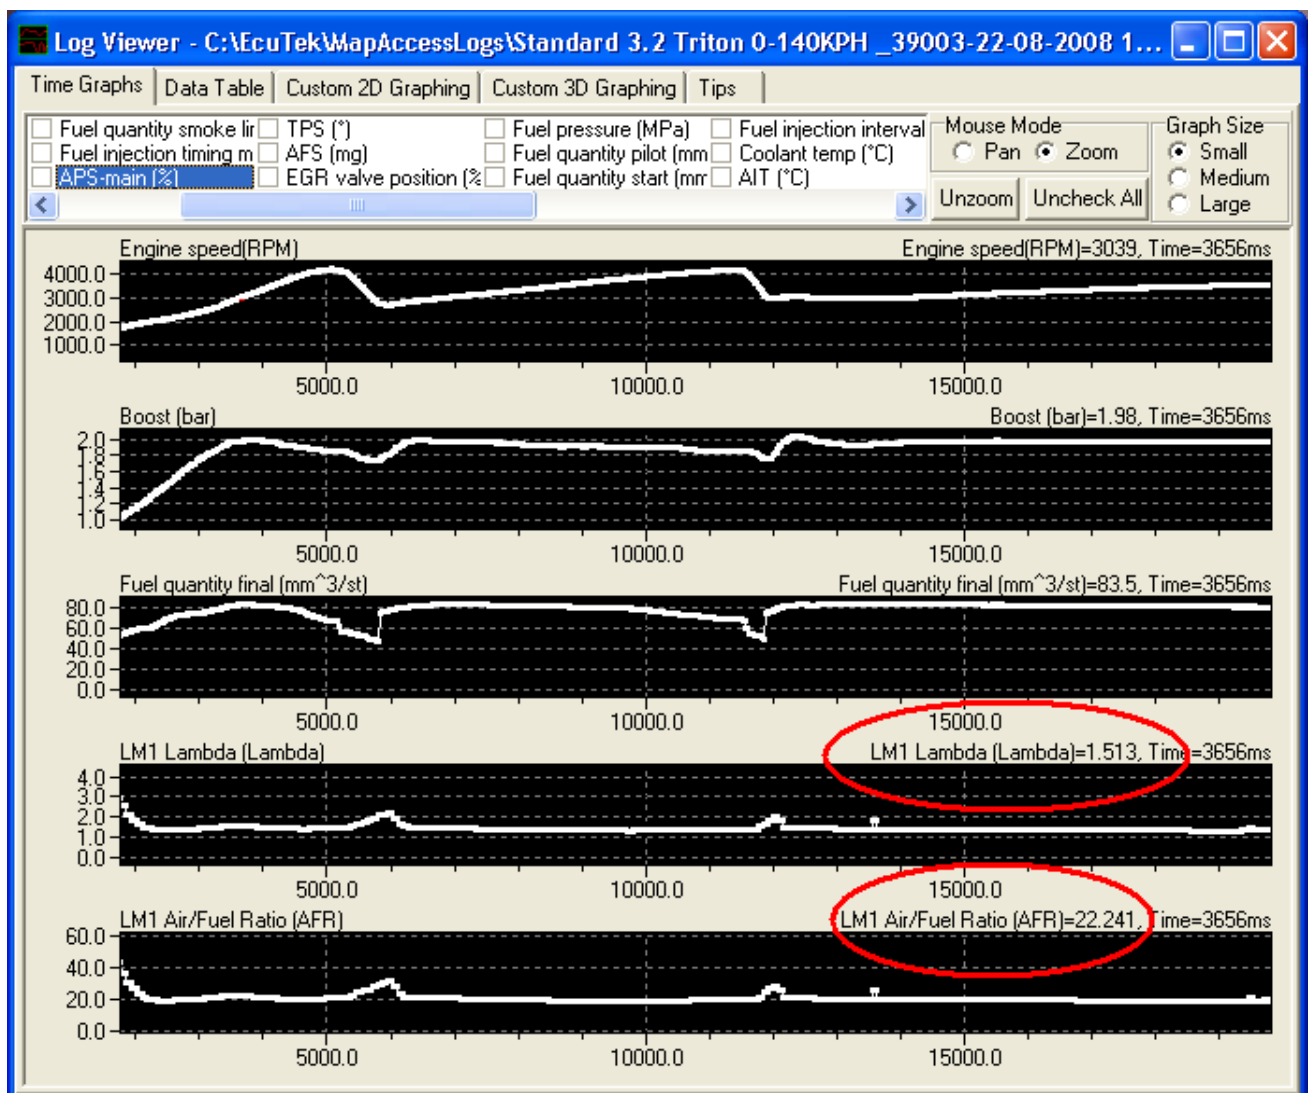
Log Viewer - C:\EcuTek\MapAccessLogs\Standard 3.2 Triton 0-140KPH _39003-22-08-2008 1...

Time Graphs | Data Table | Custom 2D Graphing | Custom 3D Graphing | Tips

Fuel quantity smoke lir
Fuel injection timing m
APS-main (%)
TPS (°)
AFS (mg)
EGR valve position (%
Fuel pressure (MPa)
Fuel quantity pilot (mm
Fuel quantity start (mm
Fuel injection interval
Coolant temp (°C)
AIT (°C)

Mouse Mode
Pan
Zoom

Unzoom
Uncheck All

Graph Size
Small
Medium
Large

Engine speed(RPM)
Engine speed(RPM)=3039, Time=3656ms
4000.0
3000.0
2000.0
1000.0
5000.0
10000.0
15000.0

Boost (bar)
Boost (bar)=1.98, Time=3656ms
2.0
1.8
1.6
1.4
1.2
1.0
5000.0
10000.0
15000.0

Fuel quantity final (mm^3/st)
Fuel quantity final (mm^3/st)=83.5, Time=3656ms
80.0
60.0
40.0
20.0
0.0
5000.0
10000.0
15000.0

LM1 Lambda (Lambda)
LM1 Lambda (Lambda)=1.513, Time=3656ms
4.0
3.0
2.0
1.0
0.0
5000.0
10000.0
15000.0

LM1 Air/Fuel Ratio (AFR)
LM1 Air/Fuel Ratio (AFR)=22.241, Time=3656ms
60.0
40.0
20.0
0.0
5000.0
10000.0
15000.0